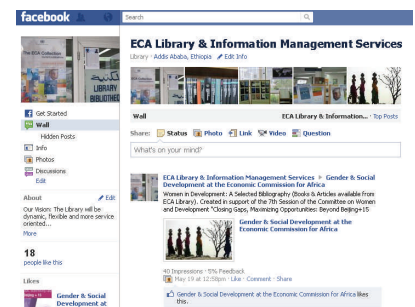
facebook

Search

ECA Library & Information Management Services
Library · Addis Ababa, Ethiopia · Edit Info

The ECA Collection

LIBRARY BIBLIOTHEQUE

Get Started
Wall
Hidden Posts
Info
Photos
Discussions
Edit

About
Edit
Our Vision: The Library will be dynamic, flexible and more service oriented...
More

18
people like this

Likes

Gender & Social Development at

Wall
ECA Library & Information... · Top Posts

Share: Status Photo Link Video Question

What's on your mind?

ECA Library & Information Management Services ▸ Gender & Social Development at the Economic Commission for Africa
Women In Development: A Selected Bibliography (Books & Articles available from ECA Library). Created in support of the 7th Session of the Committee on Women and Development "Closing Gaps, Maximizing Opportunities: Beyond Beijing+15

Gender & Social Development at the Economic Commission for Africa

40 Impressions · 5% Feedback
May 19 at 12:58pm · Like · Comment · Share

Gender & Social Development at the Economic Commission for Africa likes this.